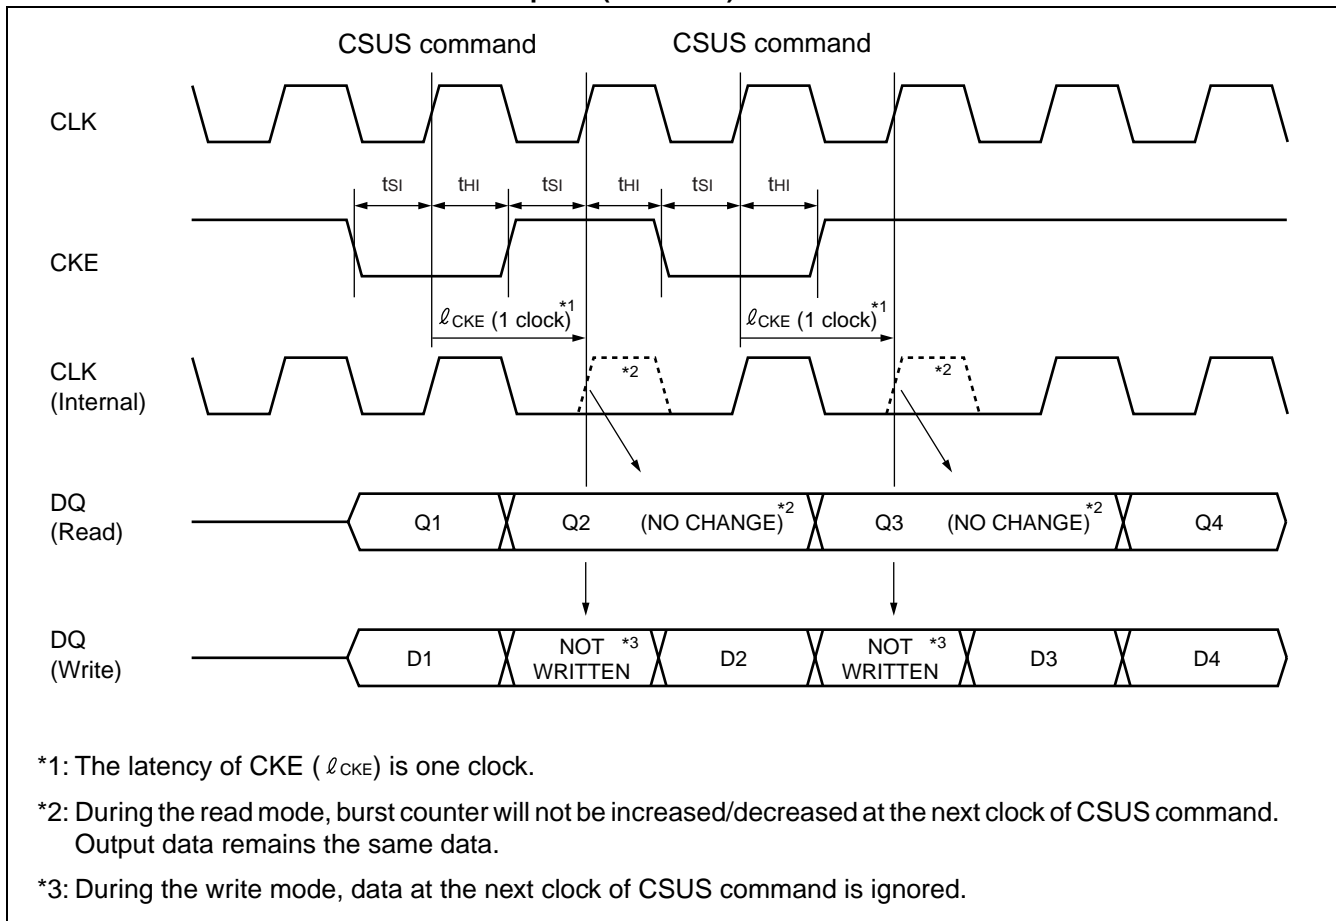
CSUS command

CSUS command

CLK

$t_{SI}$ $t_{HI}$ $t_{SI}$ $t_{HI}$ $t_{SI}$ $t_{HI}$

CKE

$\ell_{CKE}$ (1 clock)$^{*1}$

$\ell_{CKE}$ (1 clock)$^{*1}$

CLK (Internal)

*2

*2

DQ (Read)

Q1

Q2

(NO CHANGE)$^{*2}$

Q3

(NO CHANGE)$^{*2}$

Q4

DQ (Write)

D1

NOT WRITTEN *3

D2

NOT WRITTEN *3

D3

D4

*1: The latency of CKE ( $\ell_{CKE}$) is one clock.

*2: During the read mode, burst counter will not be increased/decreased at the next clock of CSUS command. Output data remains the same data.

*3: During the write mode, data at the next clock of CSUS command is ignored.